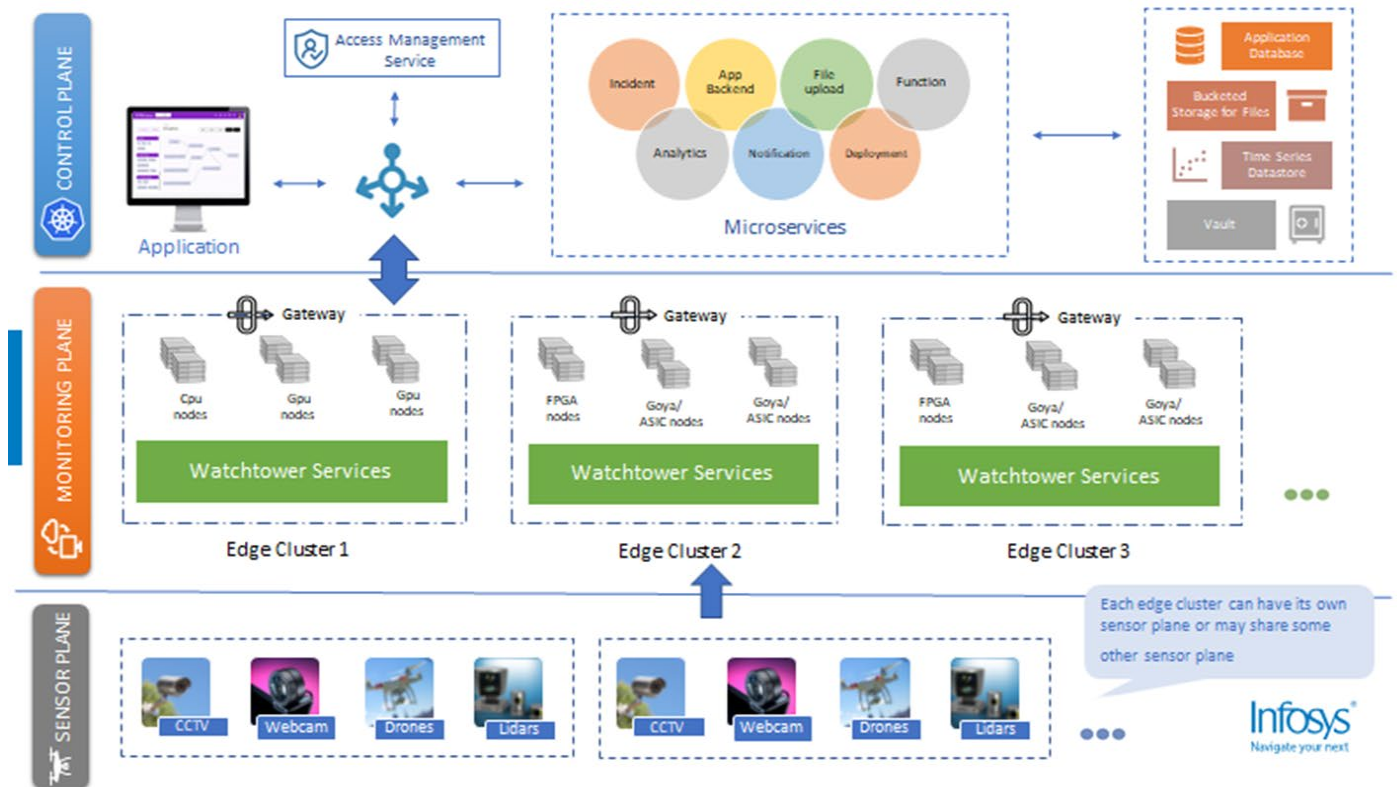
CONTROL PLANE

Access Management Service

Application

Incident
App Backend
File upload
Function
Analytics
Notification
Deployment

Microservices

Application Database
Bucketed Storage for Files
Time Series Datastore
Vault

MONITORING PLANE

Gateway
Cpu nodes
Gpu nodes
Gpu nodes
Watchtower Services
Edge Cluster 1

Gateway
FPGA nodes
Goya/ ASIC nodes
Goya/ ASIC nodes
Watchtower Services
Edge Cluster 2

Gateway
FPGA nodes
Goya/ ASIC nodes
Goya/ ASIC nodes
Watchtower Services
Edge Cluster 3

SENSOR PLANE

CCTV
Webcam
Drones
Lidars

CCTV
Webcam
Drones
Lidars

Each edge cluster can have its own sensor plane or may share some other sensor plane

Infosys®
Navigate your next